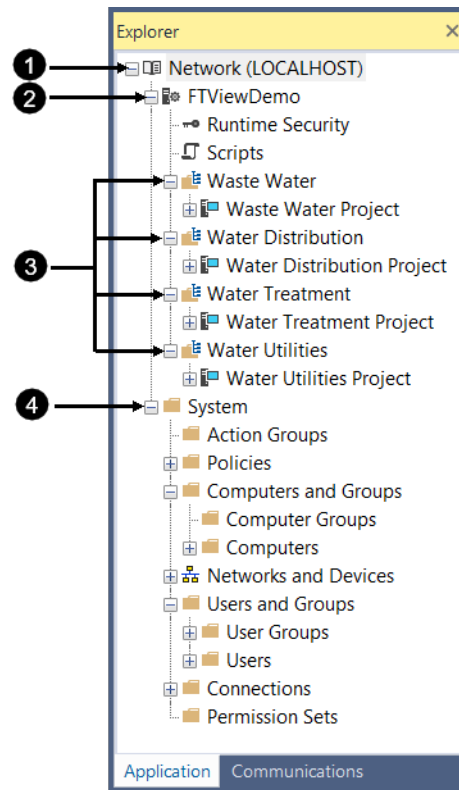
Explorer ×

1
2
3
4

Network (LOCALHOST)
FTViewDemo
Runtime Security
Scripts
Waste Water
Waste Water Project
Water Distribution
Water Distribution Project
Water Treatment
Water Treatment Project
Water Utilities
Water Utilities Project
System
Action Groups
Policies
Computers and Groups
Computer Groups
Computers
Networks and Devices
Users and Groups
User Groups
Users
Connections
Permission Sets

Application
Communications